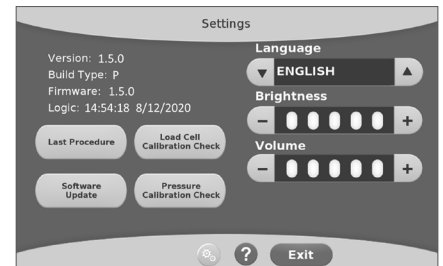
Settings

Version: 1.5.0
Build Type: P
Firmware: 1.5.0
Logic: 14:54:18 8/12/2020

Last Procedure

Load Cell Calibration Check

Software Update

Pressure Calibration Check

Language

ENGLISH

Brightness

Volume

?

Exit